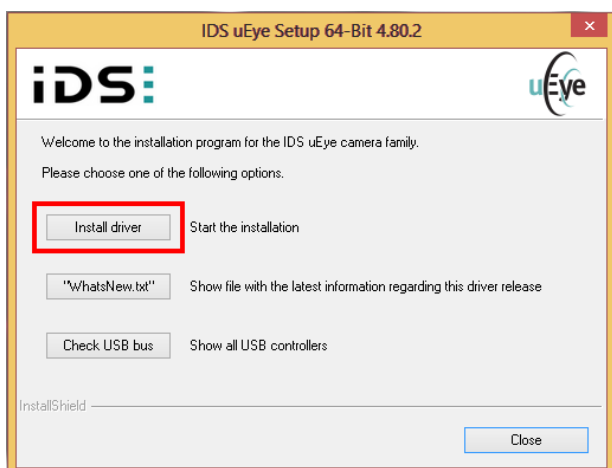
IDS uEye Setup 64-Bit 4.80.2

x

iDS:

uEye

Welcome to the installation program for the IDS uEye camera family.

Please choose one of the following options.

Install driver Start the installation

"WhatsNew.txt" Show file with the latest information regarding this driver release

Check USB bus Show all USB controllers

InstallShield

Close